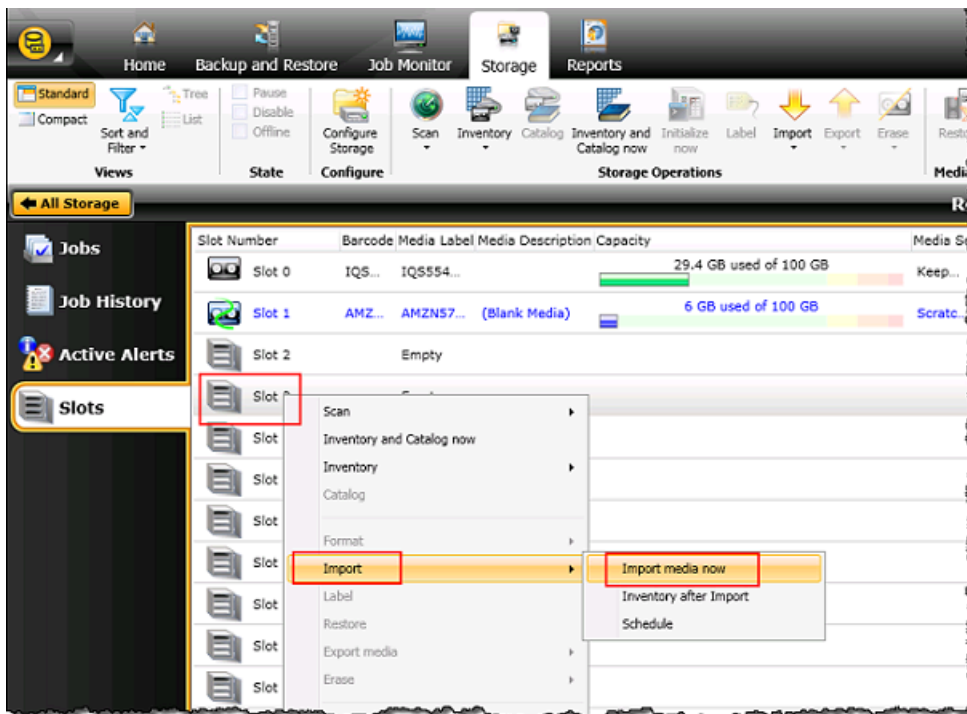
Home Backup and Restore Job Monitor Storage Reports

Standard
Compact
Sort and Filter
Tree
List
Views

Pause
Disable
Offline
State

Configure Storage
Configure

Scan
Inventory
Catalog
Inventory and Catalog now
Initialize now
Label
Import
Export
Erase
Storage Operations

Resto
Medi

All Storage

R

Jobs
Job History
Active Alerts
Slots

| Slot Number | Barcode | Media Label | Media Description | Capacity | Media S |
|---|---|---|---|---|---|
| Slot 0 | IQS... | IQS554... | | 29.4 GB used of 100 GB | Keep... |
| Slot 1 | AMZ... | AMZN57... | (Blank Media) | 6 GB used of 100 GB | Scratc... |
| Slot 2 | | Empty | | | |
| Slot 3 | | | | | |
| Slot | | | | | |
| Slot | | | | | |
| Slot | | | | | |
| Slot | | | | | |
| Slot | | | | | |
| Slot | | | | | |
| Slot | | | | | |

Scan
Inventory and Catalog now
Inventory
Catalog
Format
Import
Label
Restore
Export media
Erase

Import media now
Inventory after Import
Schedule